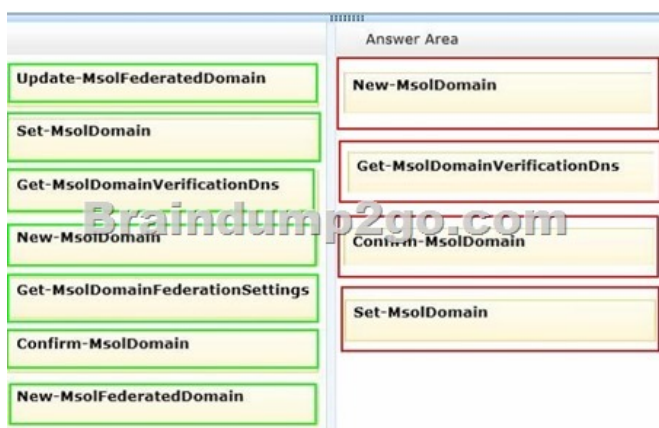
Update-MsolFederatedDomain

Set-MsolDomain

Get-MsolDomainVerificationDns

New-MsolDomain

Get-MsolDomainFederationSettings

Confirm-MsolDomain

New-MsolFederatedDomain

Answer Area

New-MsolDomain

Get-MsolDomainVerificationDns

Confirm-MsolDomain

Set-MsolDomain

Braindump2go.com